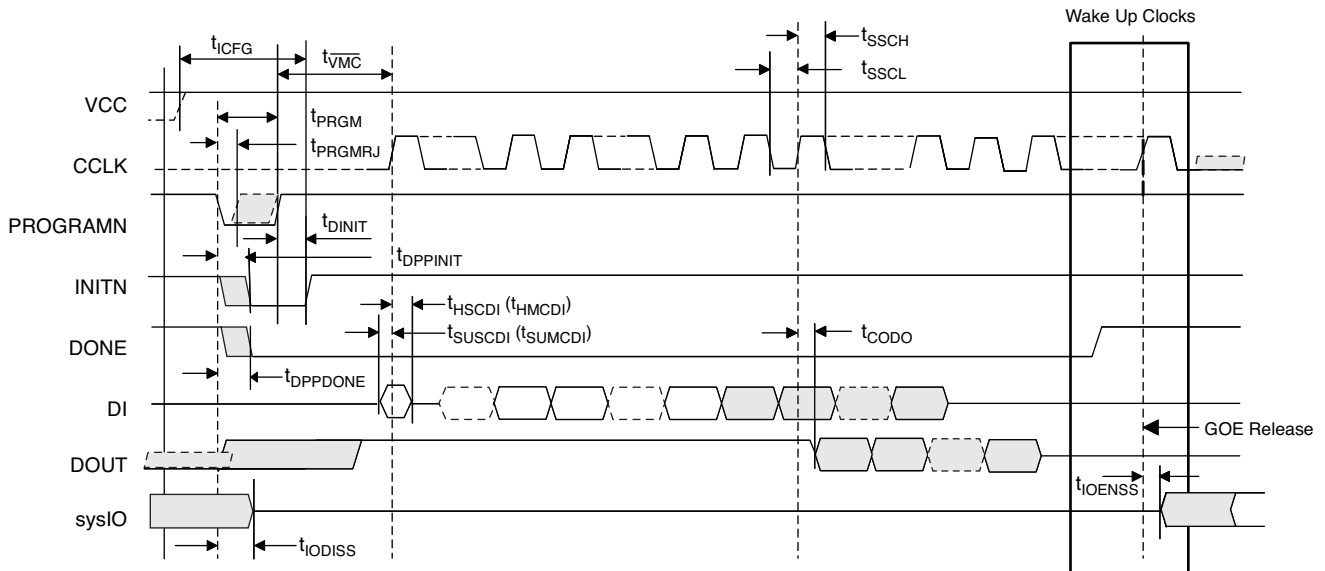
Wake Up Clocks

$t_{ICFG}$

$t_{\overline{VMC}}$

$t_{SSCH}$

$t_{SSCL}$

VCC

$t_{PRGM}$

$t_{PRGMRJ}$

CCLK

PROGRAMN

$t_{DINIT}$

$t_{DPPINIT}$

INITN

$t_{HSCDI}$ ($t_{HMCDI}$)

$t_{SUSCDI}$ ($t_{SUMCDI}$)

$t_{CODO}$

DONE

$t_{DPPDONE}$

DI

GOE Release

DOUT

$t_{IOENSS}$

sysIO

$t_{IODISS}$